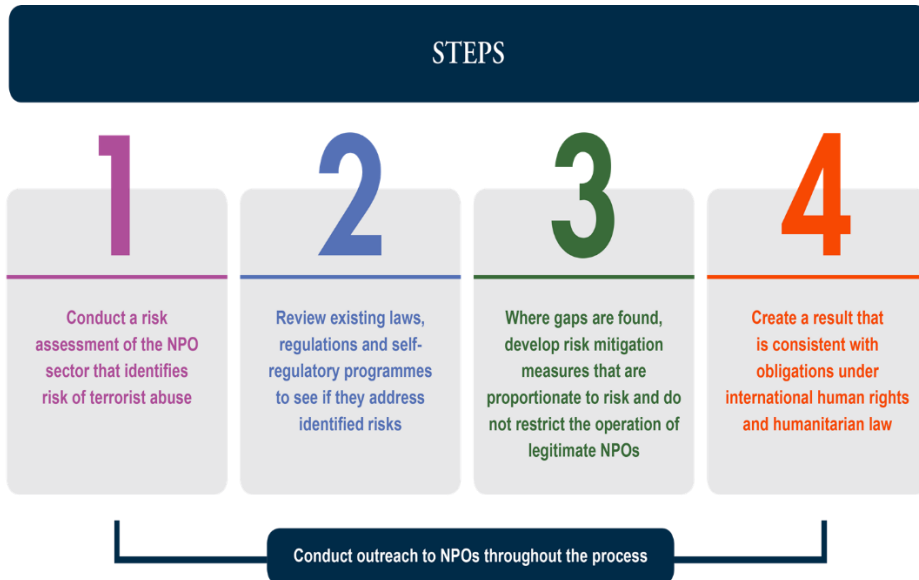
STEPS

1

Conduct a risk assessment of the NPO sector that identifies risk of terrorist abuse

2

Review existing laws, regulations and self-regulatory programmes to see if they address identified risks

3

Where gaps are found, develop risk mitigation measures that are proportionate to risk and do not restrict the operation of legitimate NPOs

4

Create a result that is consistent with obligations under international human rights and humanitarian law

Conduct outreach to NPOs throughout the process